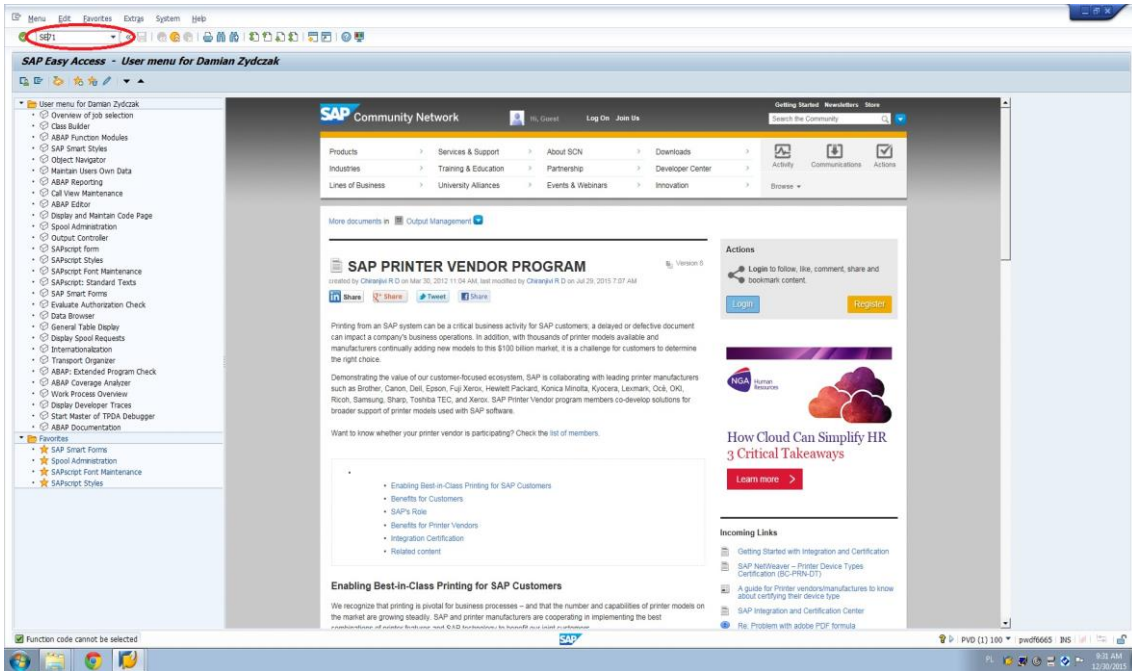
Menu Edit Favorites Extras System Help

SSP1

SAP Easy Access - User menu for Damian Zydczak

User menu for Damian Zydczak
Overview of job selection
Class Builder
ABAP Function Modules
SAP Smart Styles
Object Navigator
Maintain Users Own Data
ABAP Reporting
Call View Maintenance
ABAP Editor
Display and Maintain Code Page
Spool Administration
Output Controller
SAPscript form
SAPscript Styles
SAPscript Font Maintenance
SAPscript: Standard Texts
SAP Smart Forms
Evaluate Authorization Check
Data Browser
General Table Display
Display Spool Requests
Internationalization
Transport Organizer
ABAP: Extended Program Check
ABAP Coverage Analyzer
Work Process Overview
Display Developer Traces
Start Master of TPDA Debugger
ABAP Documentation
Favorites
SAP Smart Forms
Spool Administration
SAPscript Font Maintenance
SAPscript Styles

SAP Community Network
Hi, Guest Log On Join Us
Getting Started Newsletters Store
Search the Community

Products | Services & Support | About SCN | Downloads
Industries | Training & Education | Partnership | Developer Center
Lines of Business | University Alliances | Events & Webinars | Innovation
Activity Communications Actions
Browse

More documents in Output Management

SAP PRINTER VENDOR PROGRAM
Version 8
created by Chiranjivi R D on Mar 30, 2012 11:04 AM, last modified by Chiranjivi R D on Jul 29, 2015 7:07 AM
Share Share Tweet Share

Printing from an SAP system can be a critical business activity for SAP customers; a delayed or defective document can impact a company's business operations. In addition, with thousands of printer models available and manufacturers continually adding new models to this $100 billion market, it is a challenge for customers to determine the right choice.

Demonstrating the value of our customer-focused ecosystem, SAP is collaborating with leading printer manufacturers such as Brother, Canon, Dell, Epson, Fuji Xerox, Hewlett Packard, Konica Minolta, Kyocera, Lexmark, Océ, OKI, Ricoh, Samsung, Sharp, Toshiba TEC, and Xerox. SAP Printer Vendor program members co-develop solutions for broader support of printer models used with SAP software.

Want to know whether your printer vendor is participating? Check the list of members.

• Enabling Best-in-Class Printing for SAP Customers
• Benefits for Customers
• SAP's Role
• Benefits for Printer Vendors
• Integration Certification
• Related content

Enabling Best-in-Class Printing for SAP Customers

We recognize that printing is pivotal for business processes – and that the number and capabilities of printer models on the market are growing steadily. SAP and printer manufacturers are cooperating in implementing the best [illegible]

Actions
Login to follow, like, comment, share and bookmark content.
Login Register

NGA Human Resources
How Cloud Can Simplify HR
3 Critical Takeaways
Learn more

Incoming Links
Getting Started with Integration and Certification
SAP NetWeaver – Printer Device Types Certification (BC-PRN-DT)
A guide for Printer vendors/manufactures to know about certifying their device type
SAP Integration and Certification Center
Re: Problem with adobe PDF formula

Function code cannot be selected
SAP
PVD (1) 100 pwdf6665 INS
9:21 AM 12/30/2015